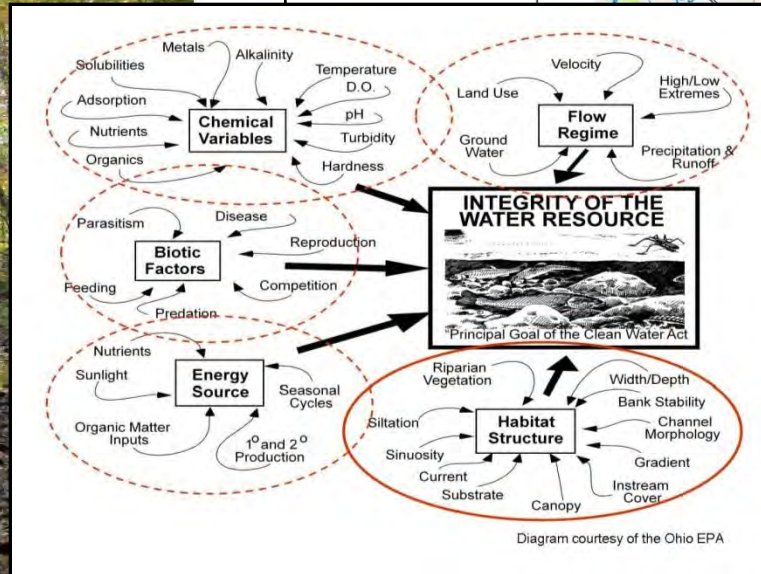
Metals
Alkalinity
Solubilities
Temperature
D.O.
Adsorption
Chemical Variables
pH
Nutrients
Turbidity
Organics
Hardness

Velocity
Land Use
High/Low Extremes
Flow Regime
Ground Water
Precipitation & Runoff

Parasitism
Disease
Biotic Factors
Reproduction
Feeding
Competition
Predation

INTEGRITY OF THE WATER RESOURCE
Principal Goal of the Clean Water Act

Nutrients
Sunlight
Energy Source
Seasonal Cycles
Organic Matter Inputs
$1^o$ and $2^o$ Production

Riparian Vegetation
Width/Depth
Bank Stability
Siltation
Habitat Structure
Channel Morphology
Sinuosity
Gradient
Current
Instream Cover
Substrate
Canopy

Diagram courtesy of the Ohio EPA